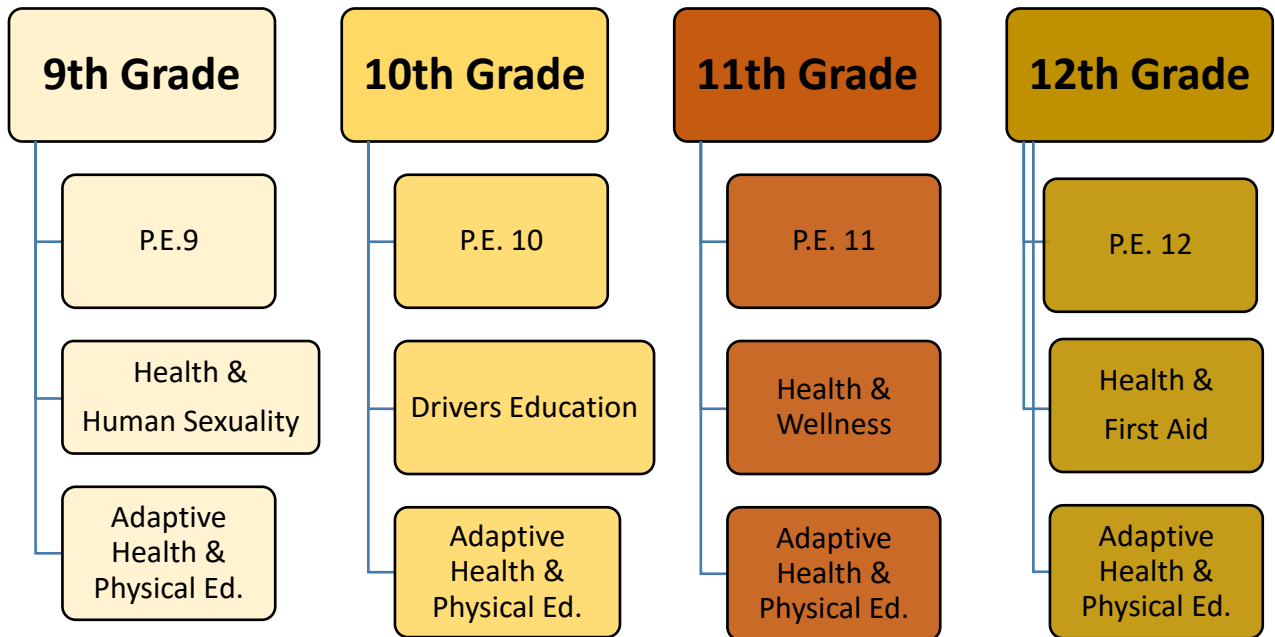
9th Grade

P.E.9

Health & Human Sexuality

Adaptive Health & Physical Ed.

10th Grade

P.E. 10

Drivers Education

Adaptive Health & Physical Ed.

11th Grade

P.E. 11

Health & Wellness

Adaptive Health & Physical Ed.

12th Grade

P.E. 12

Health & First Aid

Adaptive Health & Physical Ed.